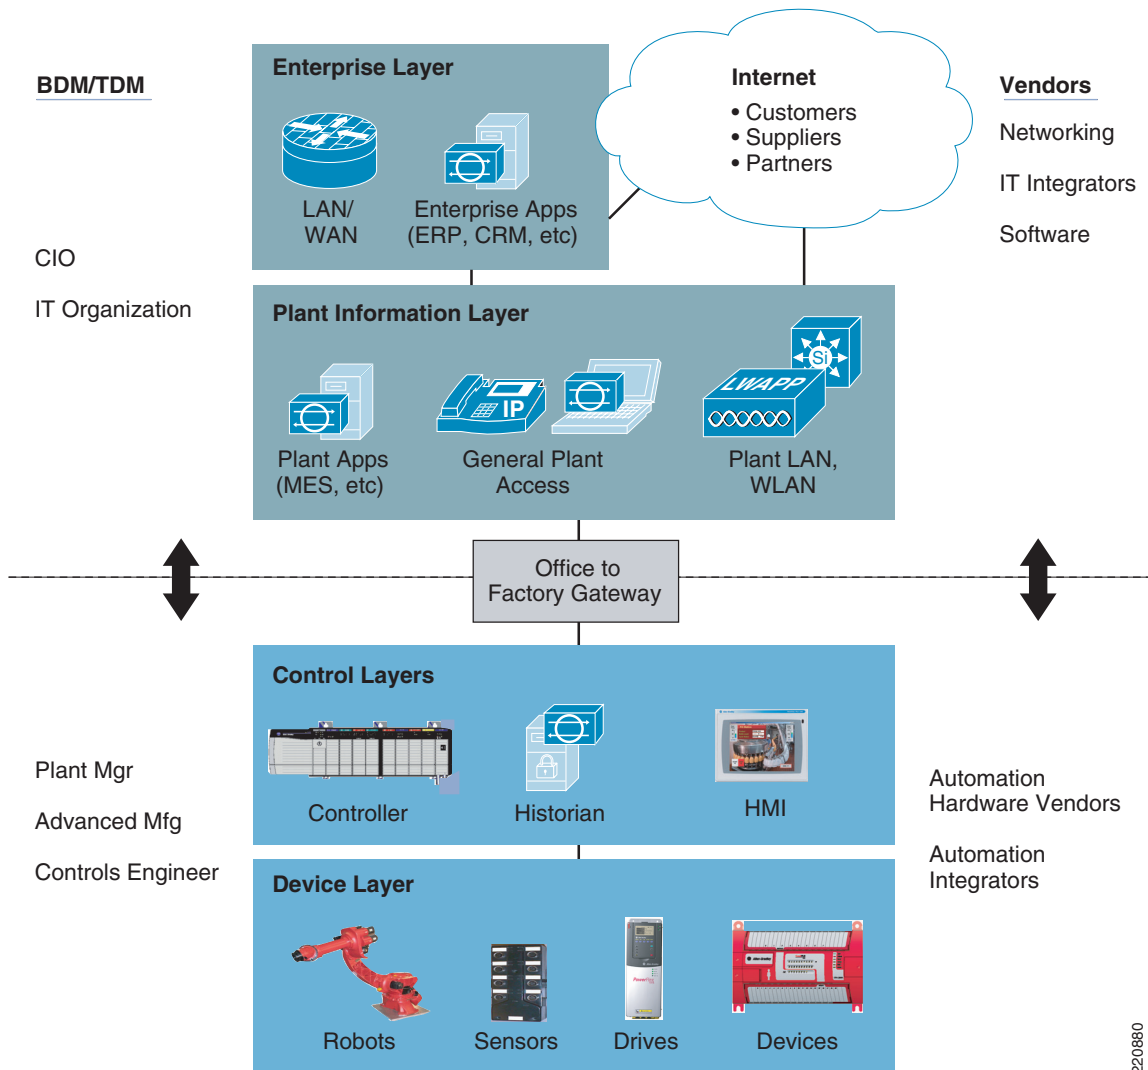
BDM/TDM

CIO

IT Organization

Enterprise Layer

LAN/ WAN

Enterprise Apps (ERP, CRM, etc)

Internet

• Customers
• Suppliers
• Partners

Vendors

Networking

IT Integrators

Software

Plant Information Layer

IP

LWAPP

Si

Plant Apps (MES, etc)

General Plant Access

Plant LAN, WLAN

Office to Factory Gateway

Control Layers

Controller

Historian

HMI

Plant Mgr

Advanced Mfg

Controls Engineer

Automation Hardware Vendors

Automation Integrators

Device Layer

Robots

Sensors

Drives

Devices

220880